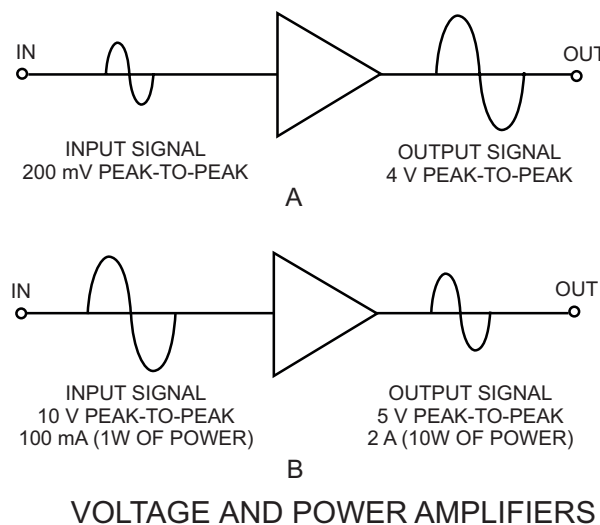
IN

OUT

INPUT SIGNAL
200 mV PEAK-TO-PEAK

OUTPUT SIGNAL
4 V PEAK-TO-PEAK

A

IN

OUT

INPUT SIGNAL
10 V PEAK-TO-PEAK
100 mA (1W OF POWER)

OUTPUT SIGNAL
5 V PEAK-TO-PEAK
2 A (10W OF POWER)

B

VOLTAGE AND POWER AMPLIFIERS